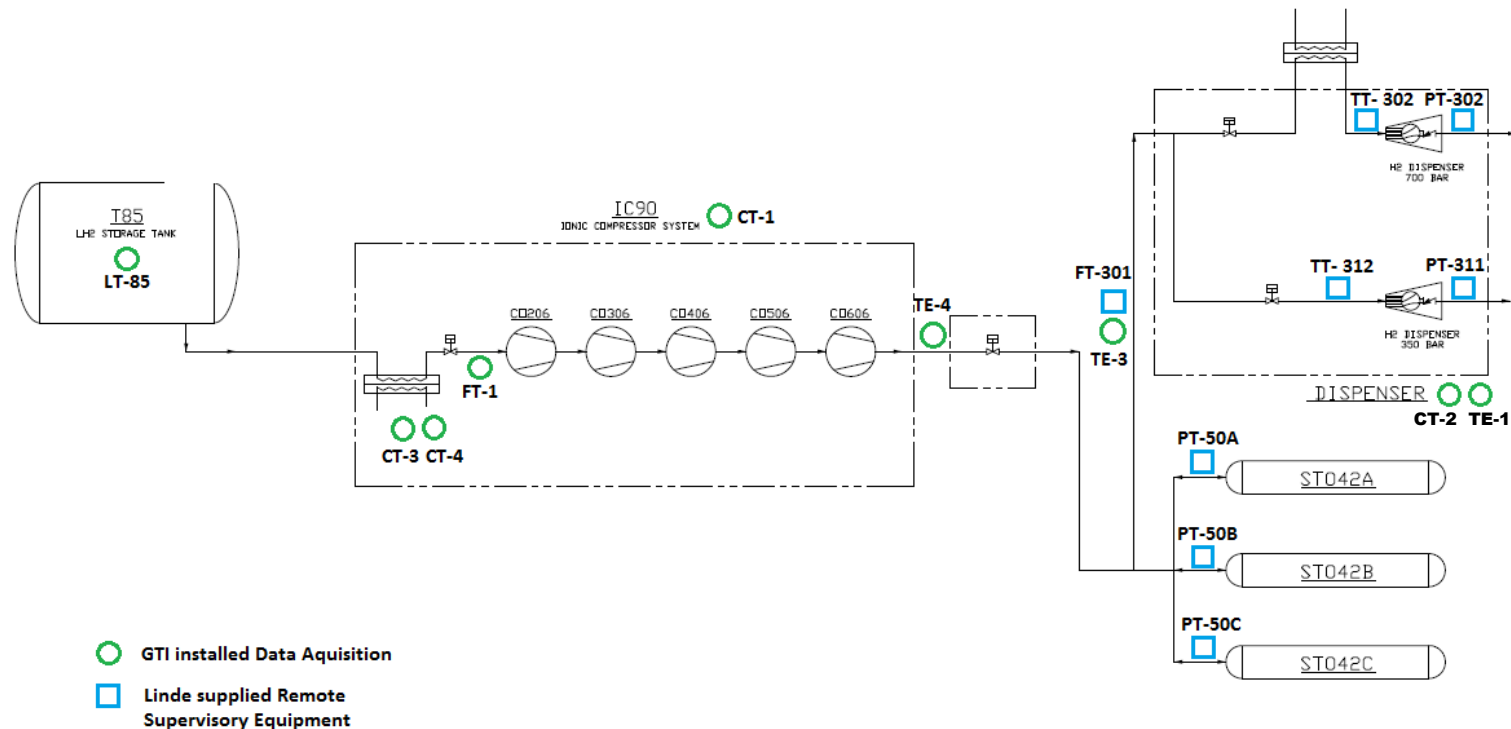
T85
LH2 STORAGE TANK
LT-85

IC90
IONIC COMPRESSOR SYSTEM
CT-1

C□206 C□306 C□406 C□506 C□606

FT-1
CT-3 CT-4
TE-4

FT-301
TE-3

TT- 302 PT-302
H2 DISPENSER
700 BAR

TT- 312 PT-311
H2 DISPENSER
350 BAR

DISPENSER
CT-2 TE-1

PT-50A
ST042A
PT-50B
ST042B
PT-50C
ST042C

GTI installed Data Aquisition
Linde supplied Remote Supervisory Equipment